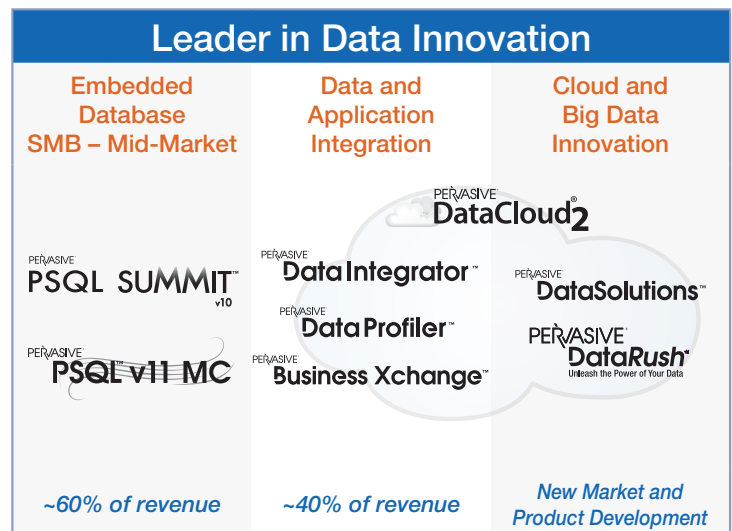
Leader in Data Innovation

Embedded Database SMB – Mid-Market

PERVASIVE PSQL SUMMIT™ v10

PERVASIVE PSQL v11 MC

~60% of revenue

Data and Application Integration

PERVASIVE DataCloud®2

PERVASIVE Data Integrator™

PERVASIVE Data Profiler™

PERVASIVE Business Xchange™

~40% of revenue

Cloud and Big Data Innovation

PERVASIVE DataSolutions™

PERVASIVE DataRush™
Unleash the Power of Your Data

New Market and Product Development